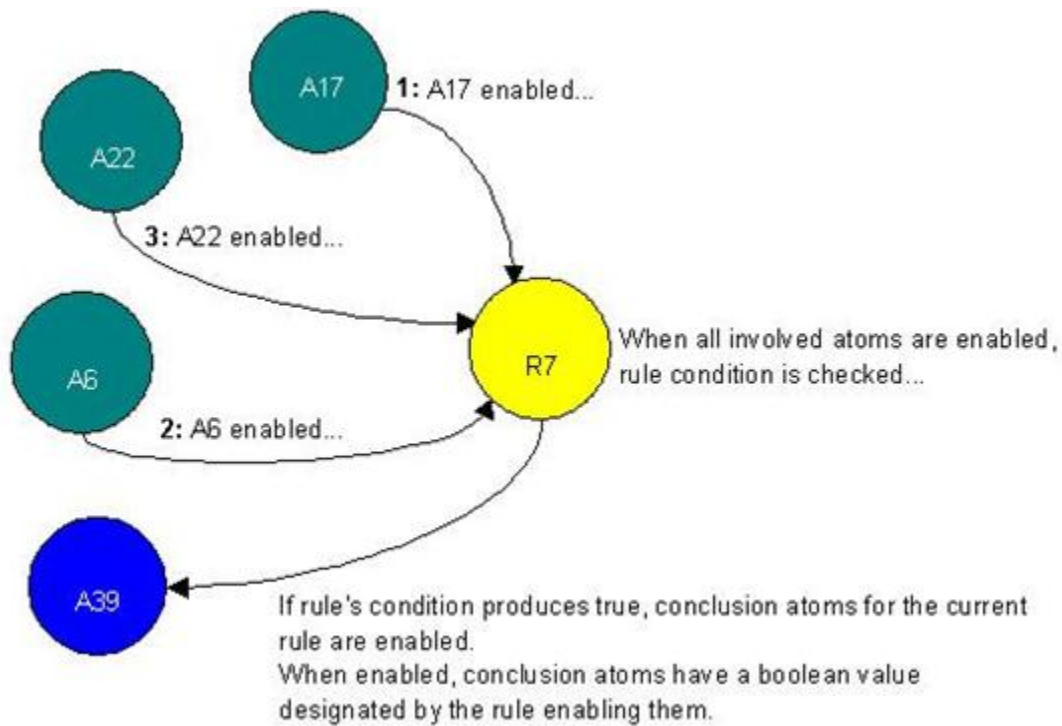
A17

1: A17 enabled...

A22

3: A22 enabled...

R7

When all involved atoms are enabled, rule condition is checked...

A6

2: A6 enabled...

A39

If rule's condition produces true, conclusion atoms for the current rule are enabled.
When enabled, conclusion atoms have a boolean value designated by the rule enabling them.